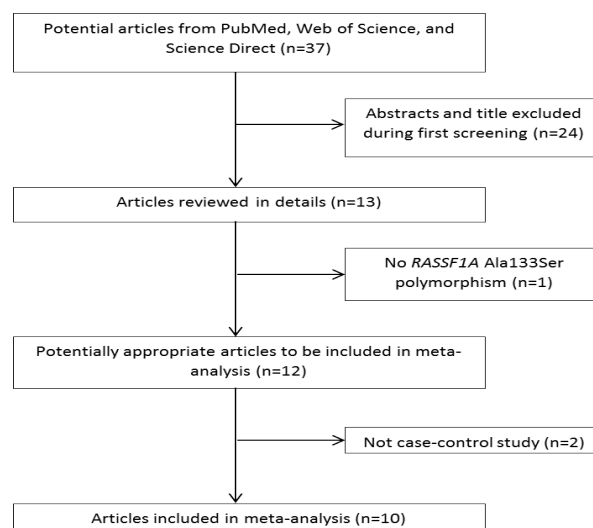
Potential articles from PubMed, Web of Science, and Science Direct (n=37)

Abstracts and title excluded during first screening (n=24)

Articles reviewed in details (n=13)

No RASSF1A Ala133Ser polymorphism (n=1)

Potentially appropriate articles to be included in meta-analysis (n=12)

Not case-control study (n=2)

Articles included in meta-analysis (n=10)